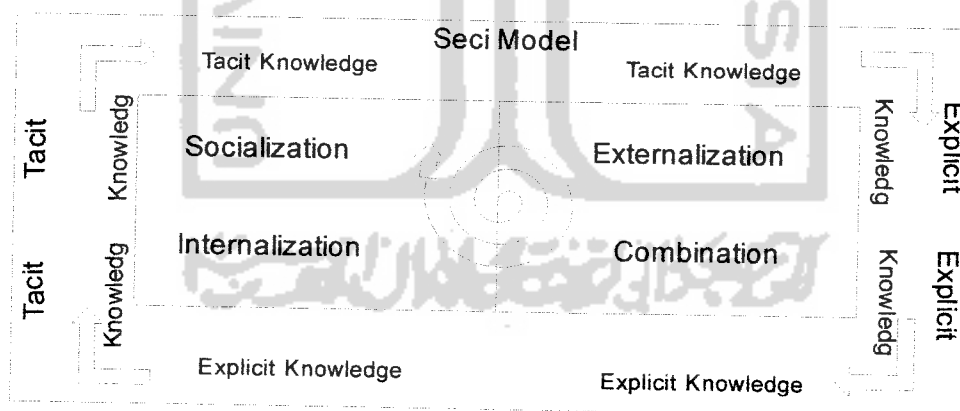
Seci Model

Tacit Knowledge

Tacit Knowledge

Tacit

Knowledg

Socialization

Externalization

Knowledg

Explicit

Tacit

Knowledg

Internalization

Combination

Knowledg

Explicit

Explicit Knowledge

Explicit Knowledge